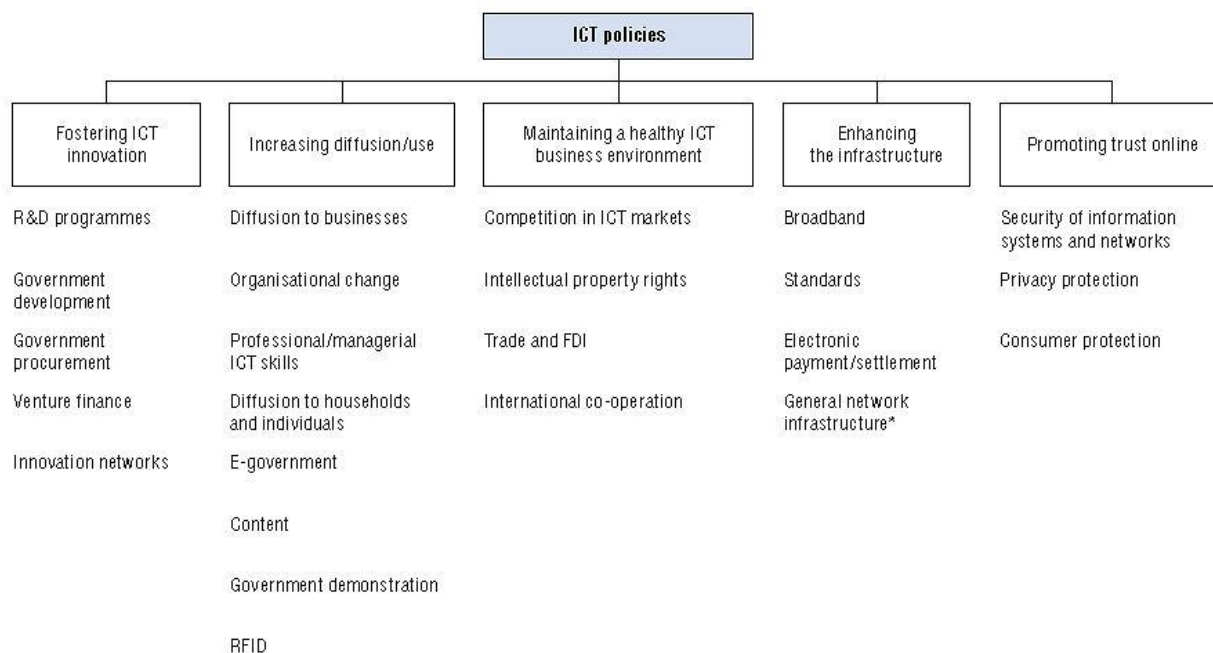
ICT policies

Fostering ICT innovation

R&D programmes

Government development

Government procurement

Venture finance

Innovation networks

Increasing diffusion/use

Diffusion to businesses

Organisational change

Professional/managerial ICT skills

Diffusion to households and individuals

E-government

Content

Government demonstration

RFID

Maintaining a healthy ICT business environment

Competition in ICT markets

Intellectual property rights

Trade and FDI

International co-operation

Enhancing the infrastructure

Broadband

Standards

Electronic payment/settlement

General network infrastructure*

Promoting trust online

Security of information systems and networks

Privacy protection

Consumer protection